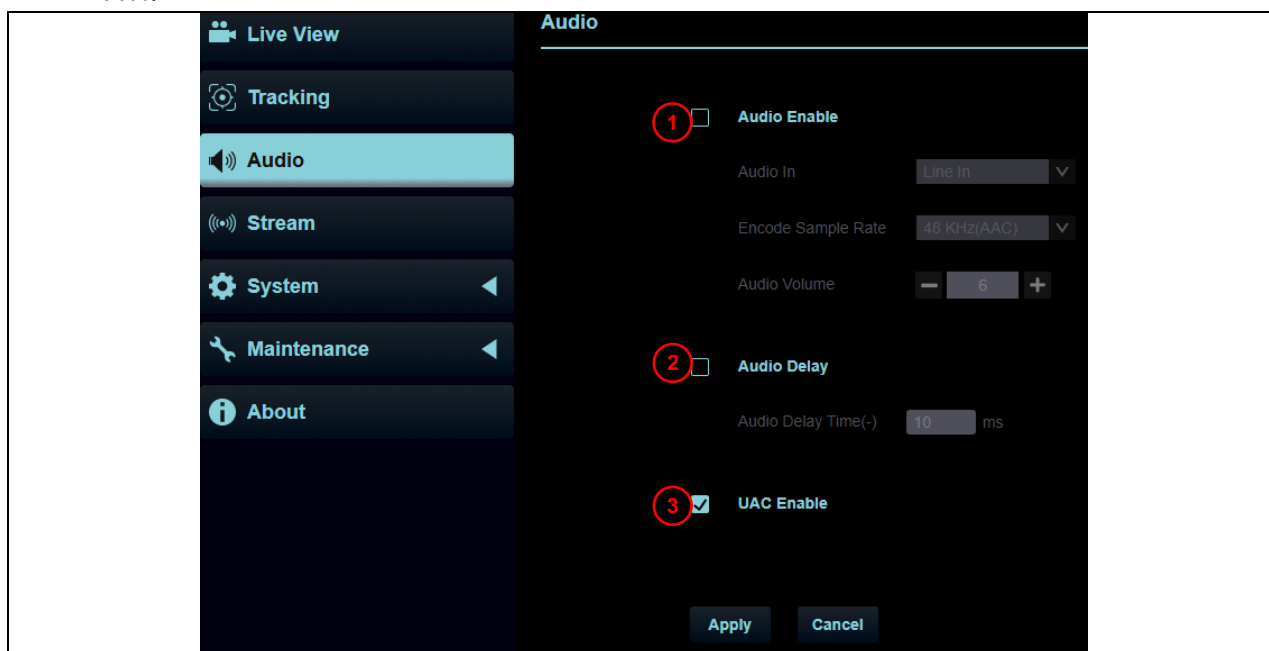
Live View
Tracking
Audio
Stream
System
Maintenance
About

Audio

1 Audio Enable
Audio In Line In
Encode Sample Rate 48 KHz(AAC)
Audio Volume 6

2 Audio Delay
Audio Delay Time(-) 10 ms

3 UAC Enable

Apply Cancel